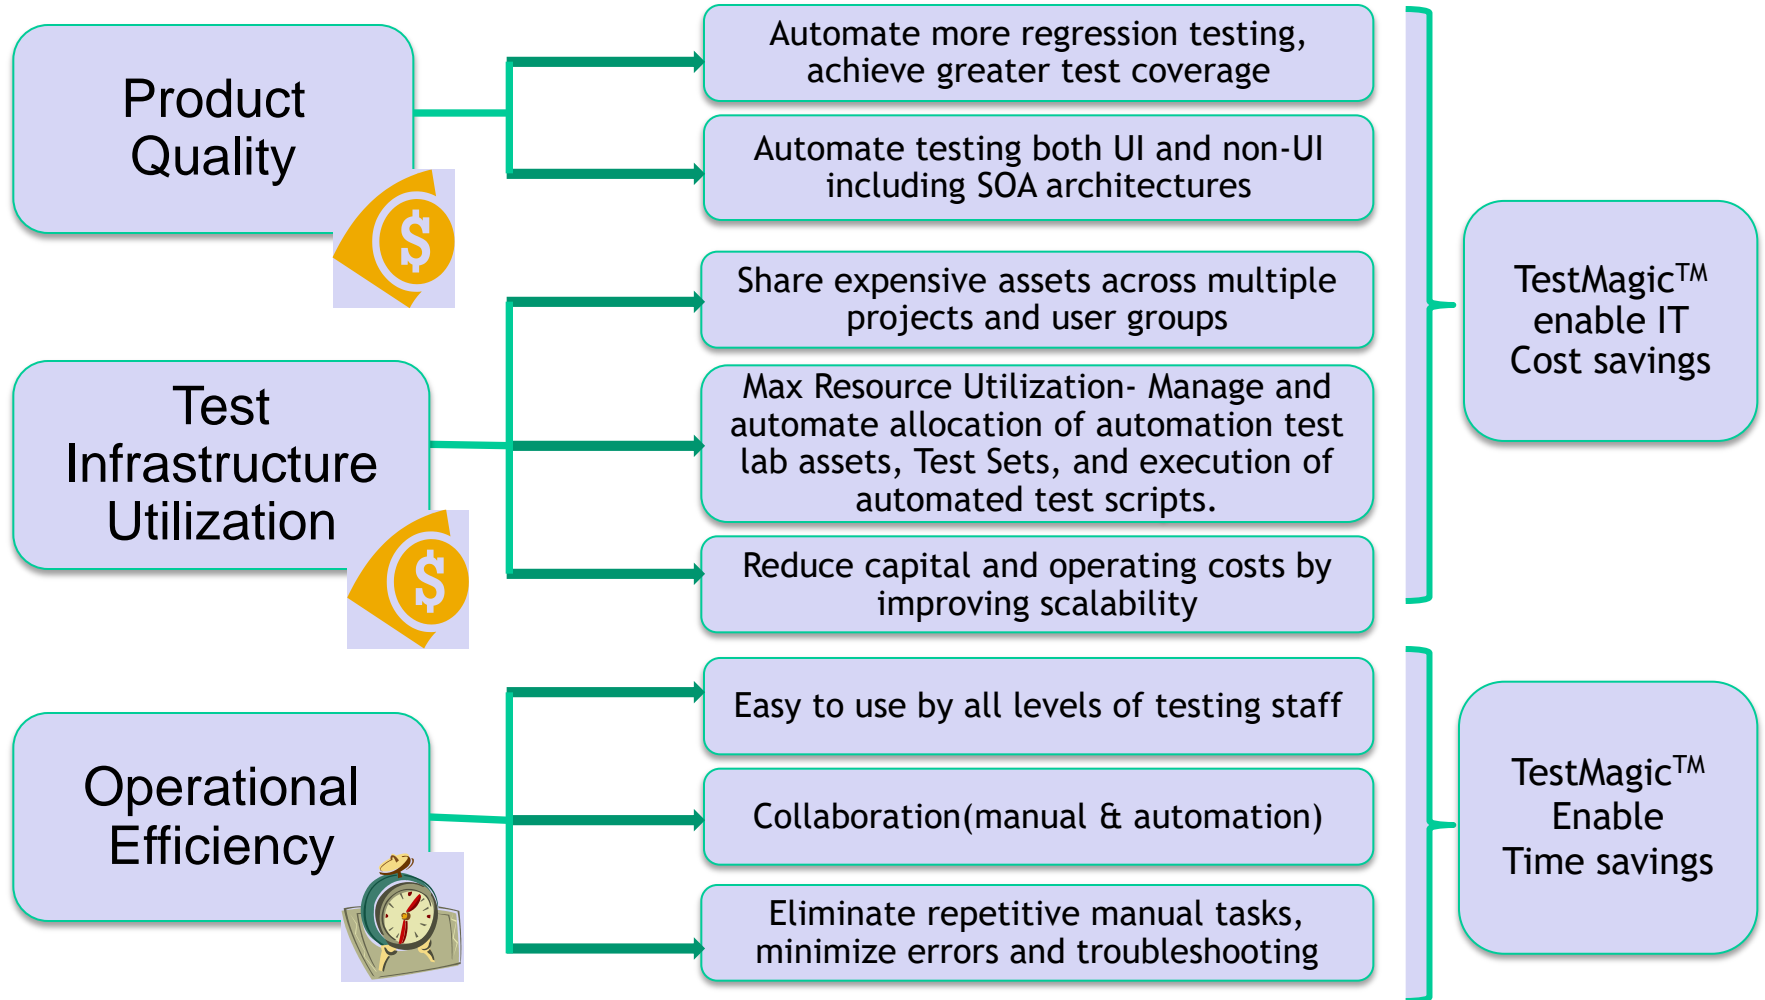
Product Quality

Automate more regression testing, achieve greater test coverage

Automate testing both UI and non-UI including SOA architectures

Test Infrastructure Utilization

Share expensive assets across multiple projects and user groups

Max Resource Utilization- Manage and automate allocation of automation test lab assets, Test Sets, and execution of automated test scripts.

Reduce capital and operating costs by improving scalability

TestMagic™ enable IT Cost savings

Operational Efficiency

Easy to use by all levels of testing staff

Collaboration(manual & automation)

Eliminate repetitive manual tasks, minimize errors and troubleshooting

TestMagic™ Enable Time savings